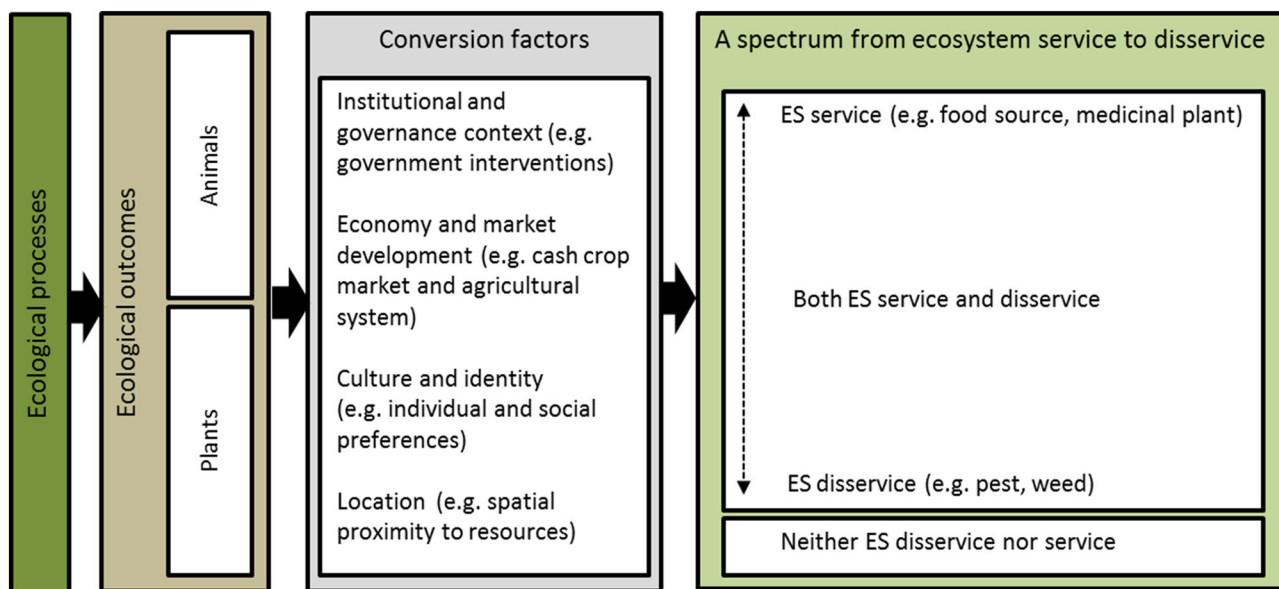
Ecological processes

Ecological outcomes

Animals

Plants

Conversion factors

Institutional and governance context (e.g. government interventions)

Economy and market development (e.g. cash crop market and agricultural system)

Culture and identity (e.g. individual and social preferences)

Location (e.g. spatial proximity to resources)

A spectrum from ecosystem service to disservice

ES service (e.g. food source, medicinal plant)

Both ES service and disservice

ES disservice (e.g. pest, weed)

Neither ES disservice nor service